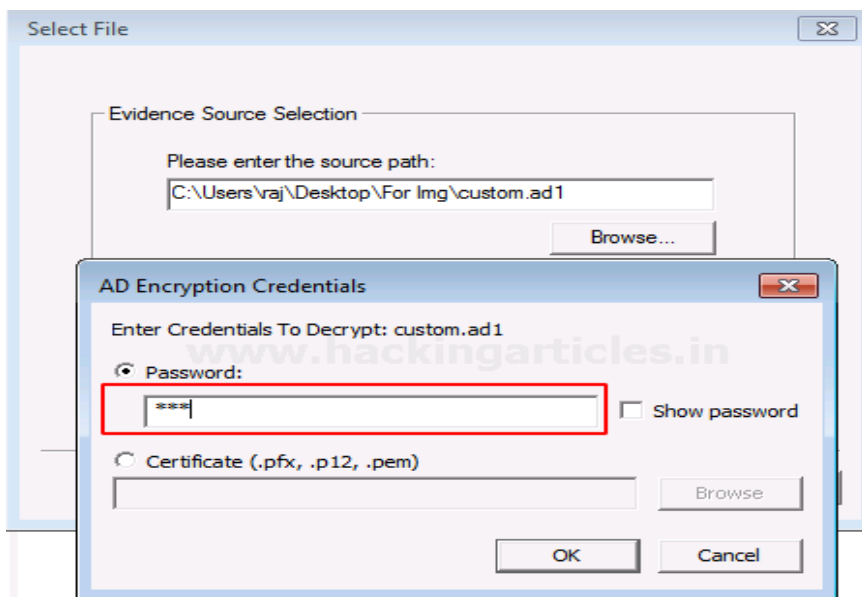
Select File

Evidence Source Selection

Please enter the source path:

C:\Users\raj\Desktop\For Img\custom.ad1

Browse...

AD Encryption Credentials

Enter Credentials To Decrypt: custom.ad1

www.hackingarticles.in

Password:

***

Show password

Certificate (.pfx, .p12, .pem)

Browse

OK

Cancel